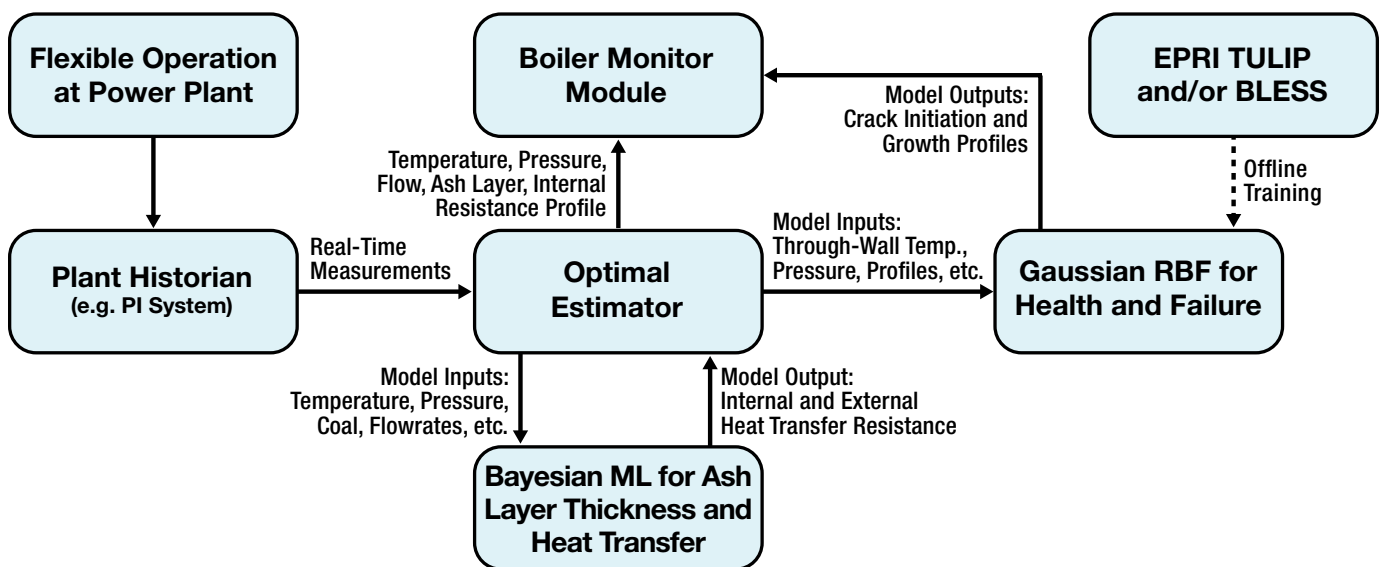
Flexible Operation at Power Plant

Boiler Monitor Module

EPRI TULIP and/or BLESS

Model Outputs: Crack Initiation and Growth Profiles

Temperature, Pressure, Flow, Ash Layer, Internal Resistance Profile

Offline Training

Plant Historian (e.g. PI System)

Real-Time Measurements

Optimal Estimator

Model Inputs: Through-Wall Temp., Pressure, Profiles, etc.

Gaussian RBF for Health and Failure

Model Inputs: Temperature, Pressure, Coal, Flowrates, etc.

Model Output: Internal and External Heat Transfer Resistance

Bayesian ML for Ash Layer Thickness and Heat Transfer